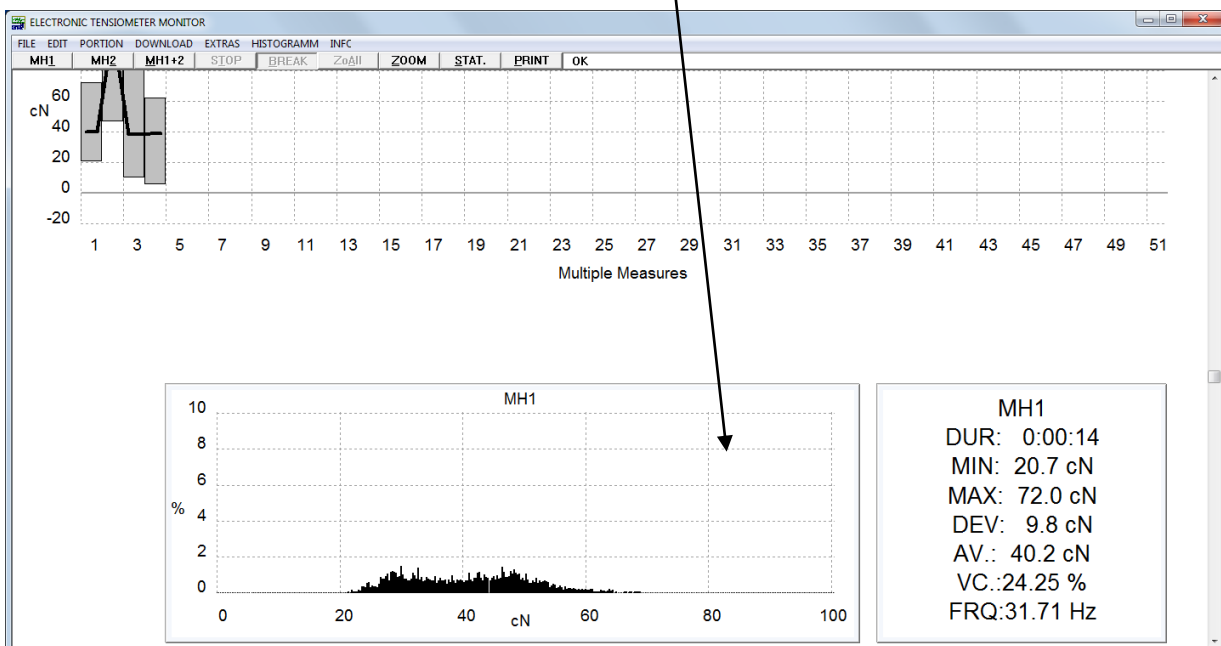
ELECTRONIC TENSIOMETER MONITOR

FILE EDIT PORTION DOWNLOAD EXTRAS HISTOGRAMM INFO

MH1 MH2 MH1+2 STOP BREAK ZoAll ZOOM STAT. PRINT OK

60
cN
40
20
0
-20

1 3 5 7 9 11 13 15 17 19 21 23 25 27 29 31 33 35 37 39 41 43 45 47 49 51

Multiple Measures

MH1

10
8
6
%
4
2
0

0 20 40 60 80 100
cN

MH1
DUR: 0:00:14
MIN: 20.7 cN
MAX: 72.0 cN
DEV: 9.8 cN
AV.: 40.2 cN
VC.:24.25 %
FRQ:31.71 Hz